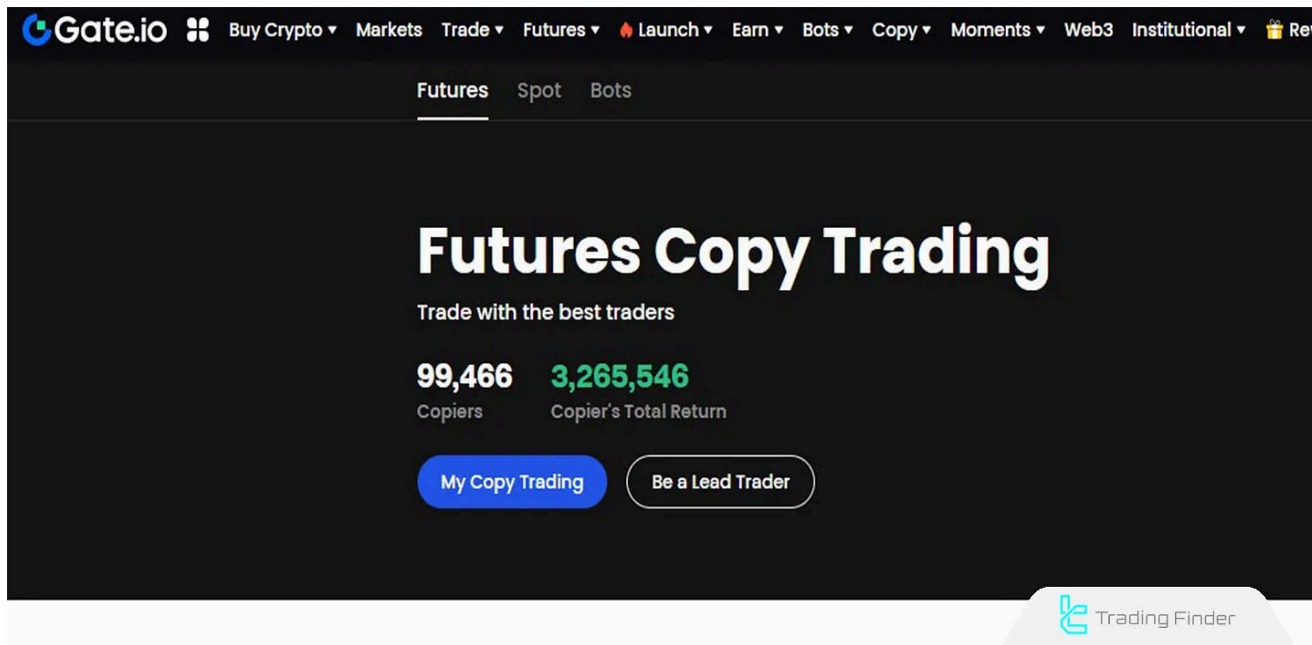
Gate.io Buy Crypto ▾ Markets Trade ▾ Futures ▾ Launch ▾ Earn ▾ Bots ▾ Copy ▾ Moments ▾ Web3 Institutional ▾ Re

Futures Spot Bots

Futures Copy Trading

Trade with the best traders

99,466
Copiers

3,265,546
Copier's Total Return

My Copy Trading

Be a Lead Trader

Trading Finder